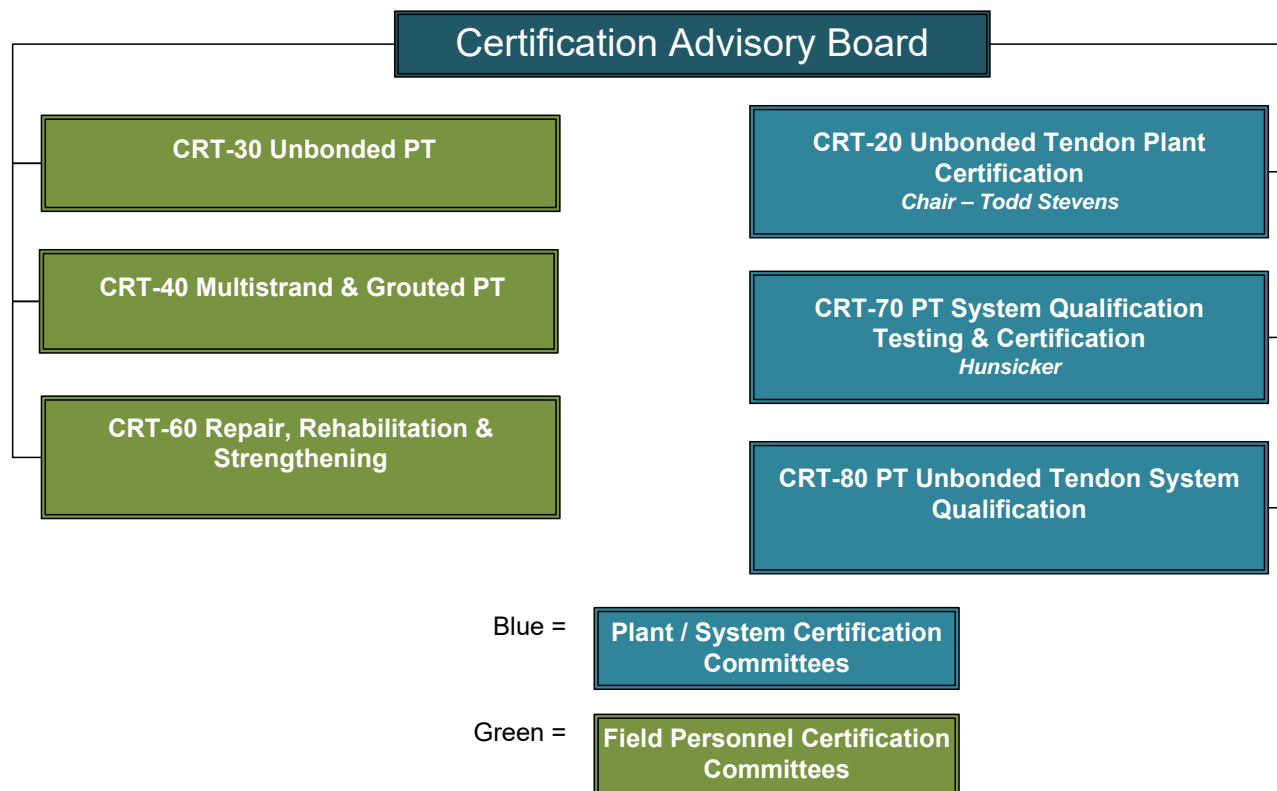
Certification Advisory Board

CRT-30 Unbonded PT

CRT-40 Multistrand & Grouted PT

CRT-60 Repair, Rehabilitation & Strengthening

CRT-20 Unbonded Tendon Plant Certification
*Chair – Todd Stevens*

CRT-70 PT System Qualification Testing & Certification
*Hunsicker*

CRT-80 PT Unbonded Tendon System Qualification

Blue = Plant / System Certification Committees

Green = Field Personnel Certification Committees